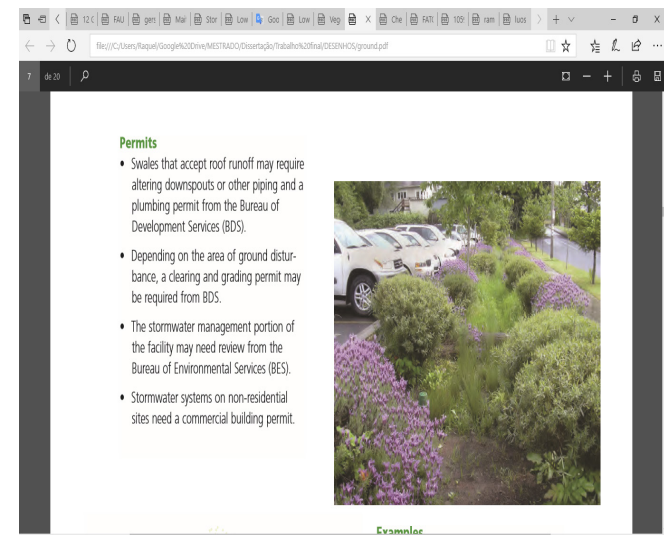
12 C | FAU | gers | Mai | Stor | Low | Goo | Low | Veg | Che | FATI | 105 | ram | luos

file:///C:/Users/Raquel/Google%20Drive/MESTRADO/Dissertação/Trabalho%20final/DESENHOS/ground.pdf

7 de 20

Permits

• Swales that accept roof runoff may require altering downspouts or other piping and a plumbing permit from the Bureau of Development Services (BDS).

• Depending on the area of ground disturbance, a clearing and grading permit may be required from BDS.

• The stormwater management portion of the facility may need review from the Bureau of Environmental Services (BES).

• Stormwater systems on non-residential sites need a commercial building permit.

Examples